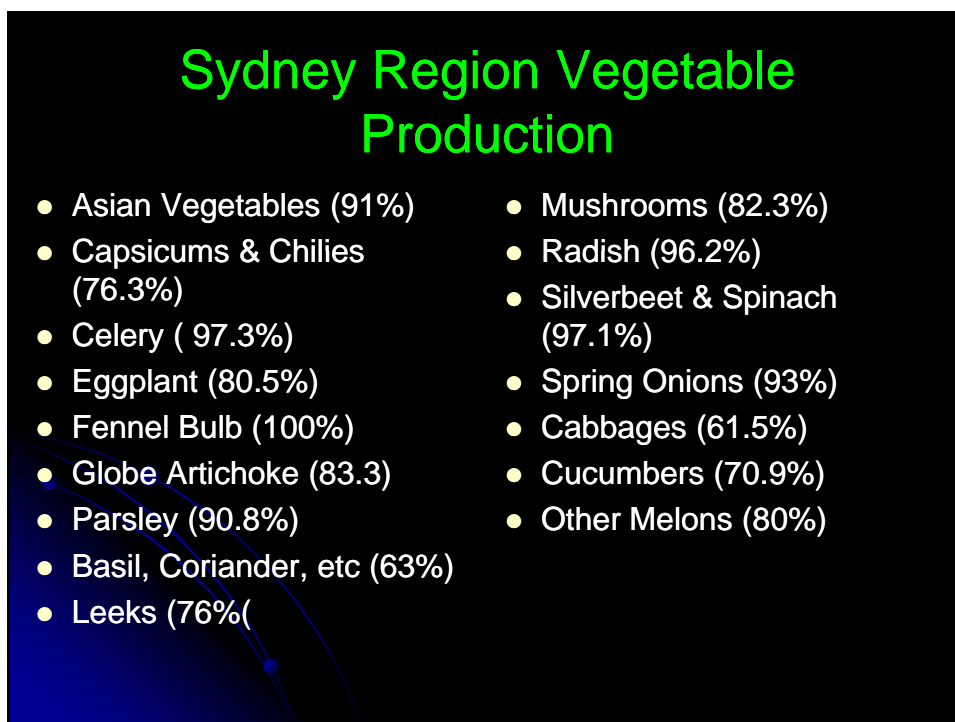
Sydney Region Vegetable Production

- Asian Vegetables (91%)
- Capsicums & Chilies (76.3%)
- Celery ( 97.3%)
- Eggplant (80.5%)
- Fennel Bulb (100%)
- Globe Artichoke (83.3)
- Parsley (90.8%)
- Basil, Coriander, etc (63%)
- Leeks (76%(

- Mushrooms (82.3%)
- Radish (96.2%)
- Silverbeet & Spinach (97.1%)
- Spring Onions (93%)
- Cabbages (61.5%)
- Cucumbers (70.9%)
- Other Melons (80%)